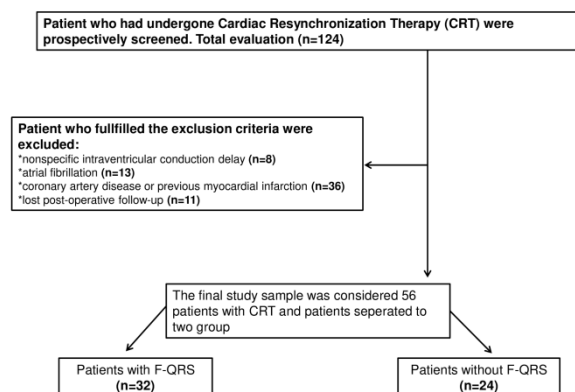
Patient who had undergone Cardiac Resynchronization Therapy (CRT) were prospectively screened. Total evaluation (n=124)

Patient who fullfilled the exclusion criteria were excluded:
*nonspecific intraventricular conduction delay (n=8)
*atrial fibrillation (n=13)
*coronary artery disease or previous myocardial infarction (n=36)
*lost post-operative follow-up (n=11)

The final study sample was considered 56 patients with CRT and patients seperated to two group

Patients with F-QRS
(n=32)

Patients without F-QRS
(n=24)